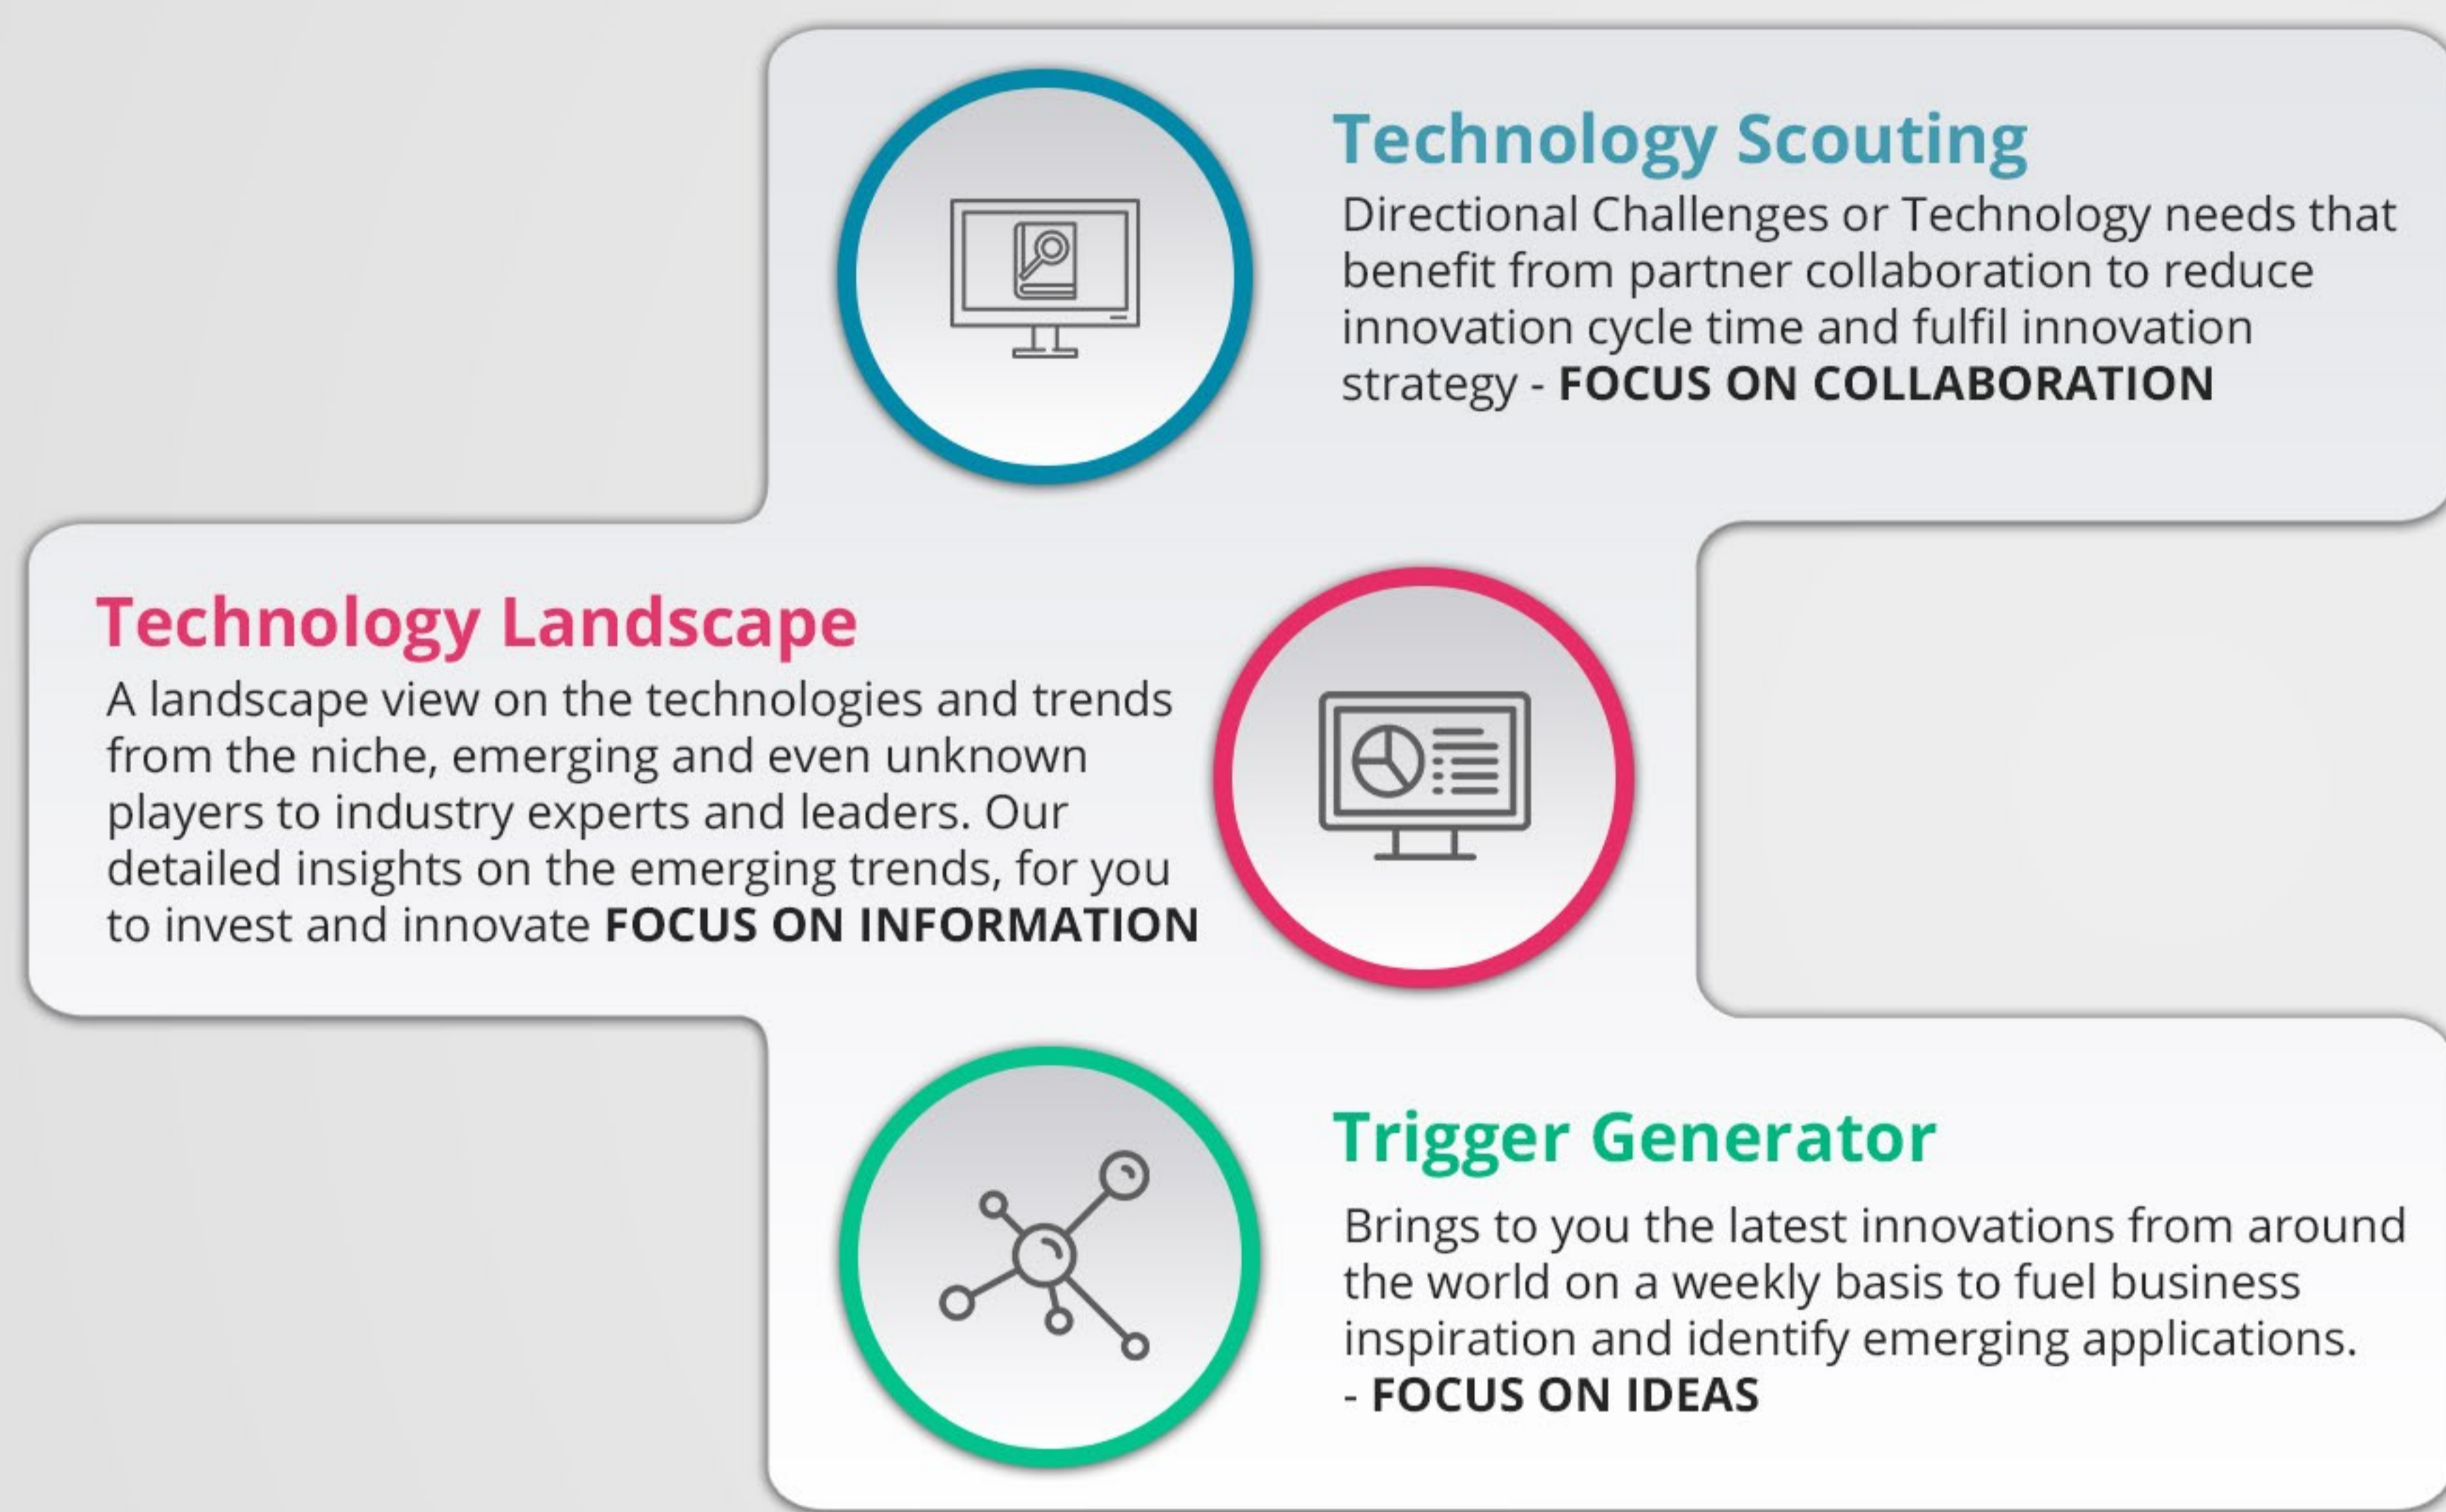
Technology Scouting

Directional Challenges or Technology needs that benefit from partner collaboration to reduce innovation cycle time and fulfil innovation strategy - **FOCUS ON COLLABORATION**

Technology Landscape

A landscape view on the technologies and trends from the niche, emerging and even unknown players to industry experts and leaders. Our detailed insights on the emerging trends, for you to invest and innovate **FOCUS ON INFORMATION**

Trigger Generator

Brings to you the latest innovations from around the world on a weekly basis to fuel business inspiration and identify emerging applications. - **FOCUS ON IDEAS**